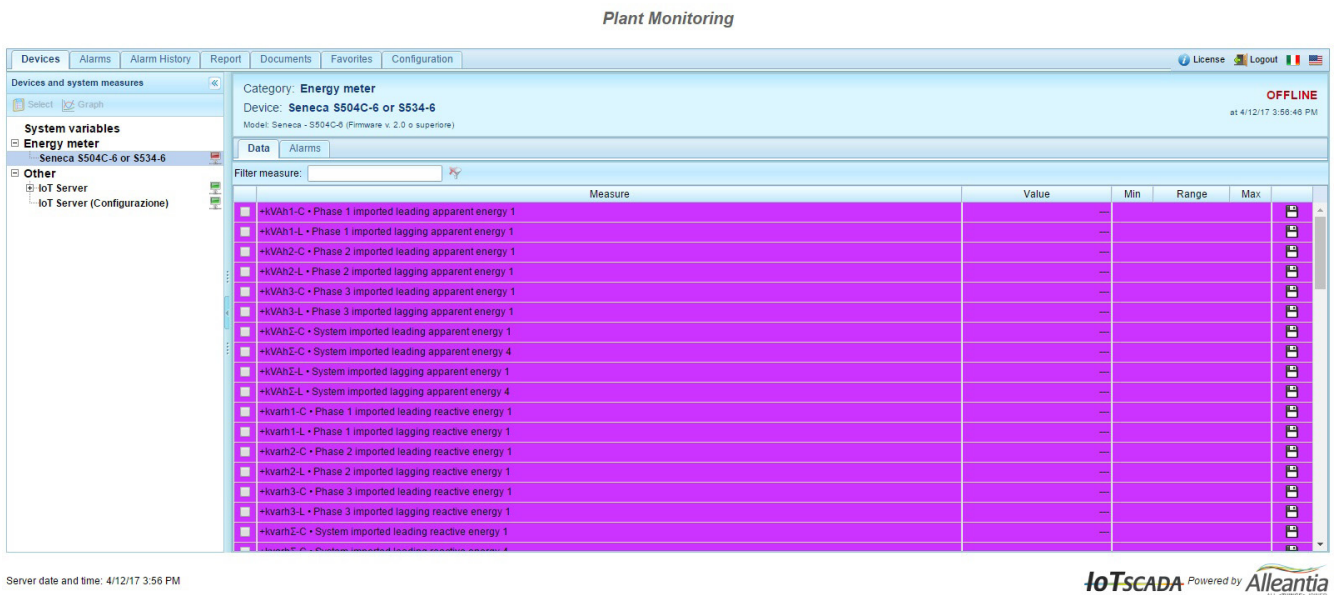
Plant Monitoring

Devices | Alarms | Alarm History | Report | Documents | Favorites | Configuration

License | Logout

Devices and system measures

Select | Graph

System variables
Energy meter
Seneca S504C-6 or S534-6
Other
IoT Server
IoT Server (Configurazione)

Category: Energy meter
Device: Seneca S504C-6 or S534-6
Model: Seneca - S504C-6 (Firmware v. 2.0 o superiore)

OFFLINE
at 4/12/17 3:56:46 PM

Data | Alarms

Filter measure:

| | Measure | Value | Min | Range | Max | |
|---|---|---|---|---|---|---|
| | +kVAh1-C • Phase 1 imported leading apparent energy 1 | --- | | | | |
| | +kVAh1-L • Phase 1 imported lagging apparent energy 1 | --- | | | | |
| | +kVAh2-C • Phase 2 imported leading apparent energy 1 | --- | | | | |
| | +kVAh2-L • Phase 2 imported lagging apparent energy 1 | --- | | | | |
| | +kVAh3-C • Phase 3 imported leading apparent energy 1 | --- | | | | |
| | +kVAh3-L • Phase 3 imported lagging apparent energy 1 | --- | | | | |
| | +kVAhΣ-C • System imported leading apparent energy 1 | --- | | | | |
| | +kVAhΣ-C • System imported leading apparent energy 4 | --- | | | | |
| | +kVAhΣ-L • System imported lagging apparent energy 1 | --- | | | | |
| | +kVAhΣ-L • System imported lagging apparent energy 4 | --- | | | | |
| | +kvarh1-C • Phase 1 imported leading reactive energy 1 | --- | | | | |
| | +kvarh1-L • Phase 1 imported lagging reactive energy 1 | --- | | | | |
| | +kvarh2-C • Phase 2 imported leading reactive energy 1 | --- | | | | |
| | +kvarh2-L • Phase 2 imported lagging reactive energy 1 | --- | | | | |
| | +kvarh3-C • Phase 3 imported leading reactive energy 1 | --- | | | | |
| | +kvarh3-L • Phase 3 imported lagging reactive energy 1 | --- | | | | |
| | +kvarhΣ-C • System imported leading reactive energy 1 | --- | | | | |
| | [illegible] | --- | | | | |

Server date and time: 4/12/17 3:56 PM

IoTSCADA Powered by Alleantia